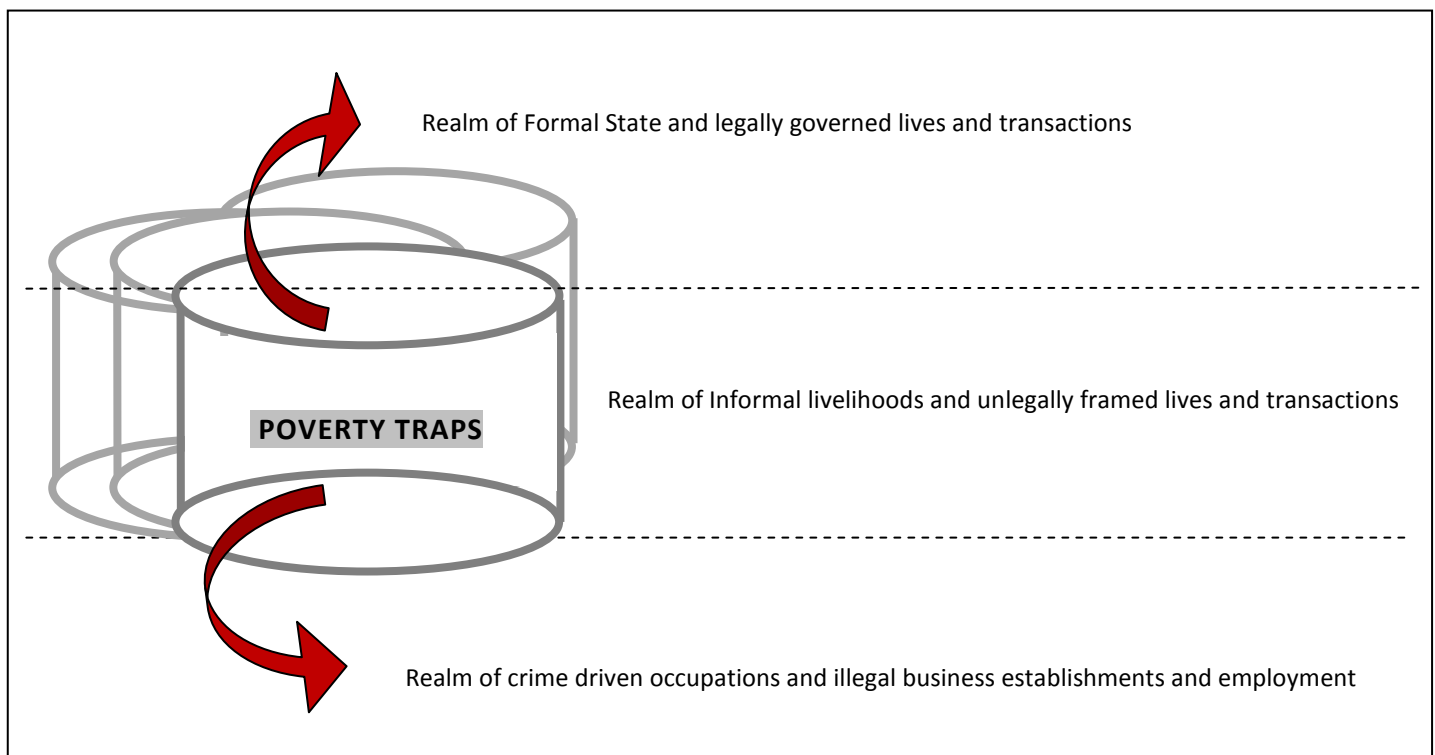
Realm of Formal State and legally governed lives and transactions

POVERTY TRAPS

Realm of Informal livelihoods and unlegally framed lives and transactions

Realm of crime driven occupations and illegal business establishments and employment